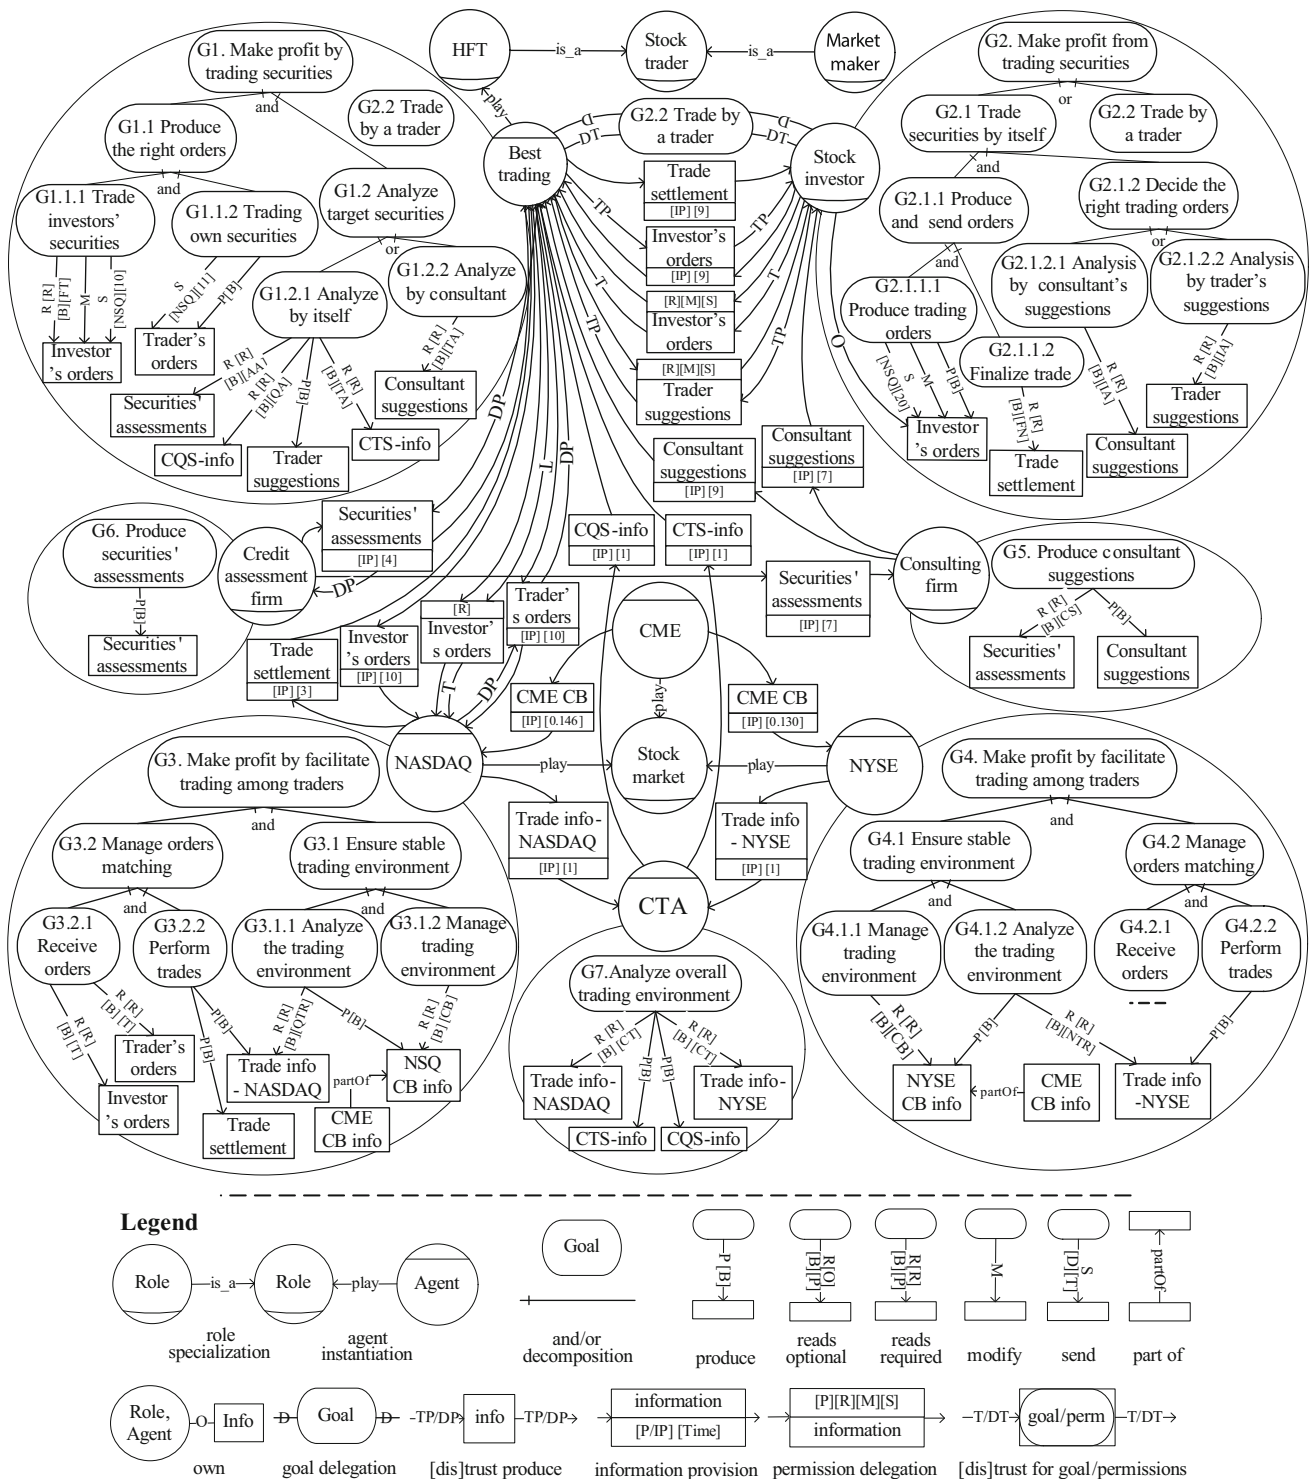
HFT
is_a
Stock trader
is_a
Market maker

G1. Make profit by trading securities
and
G2.2 Trade by a trader
play
G1.1 Produce the right orders
and
G1.1.1 Trade investors' securities
G1.1.2 Trading own securities
G1.2 Analyze target securities
or
G1.2.1 Analyze by itself
G1.2.2 Analyze by consultant
R [R] [B][FT]
M
S [NSQ][10]
S [NSQ][11]
P[B]
Investor's orders
Trader's orders
R [R] [B][AA]
R [R] [B][QA]
P[B]
R [R] [B][TA]
R [R] [B][TA]
Securities' assessments
CQS-info
Trader suggestions
CTS-info
Consultant suggestions

Best trading
G2.2 Trade by a trader
D
DT
D
DT
Trade settlement
[IP] [9]
TP
Investor's orders
[IP] [9]
TP
T
[R][M][S]
Investor's orders
T
TP
[R][M][S]
Trader suggestions
TP
Stock investor
O
Consultant suggestions
[IP] [9]
Consultant suggestions
[IP] [7]
DP
T
DP

G2. Make profit from trading securities
or
G2.1 Trade securities by itself
G2.2 Trade by a trader
and
G2.1.1 Produce and send orders
G2.1.2 Decide the right trading orders
and
or
G2.1.1.1 Produce trading orders
G2.1.2.1 Analysis by consultant's suggestions
G2.1.2.2 Analysis by trader's suggestions
G2.1.1.2 Finalize trade
S [NSQ][20]
M
P[B]
R [R] [B][FN]
R [R] [B][IA]
R [R] [B][IA]
Investor's orders
Trade settlement
Consultant suggestions
Trader suggestions

G6. Produce securities' assessments
P[B]
Securities' assessments
Credit assessment firm
DP
Securities' assessments
[IP] [4]
CQS-info
[IP] [1]
CTS-info
[IP] [1]
Securities' assessments
[IP] [7]
Consulting firm
G5. Produce consultant suggestions
R [R] [B][CS]
P[B]
Securities' assessments
Consultant suggestions

Trade settlement
[IP] [3]
Investor's orders
[IP] [10]
[R]
Investor's orders
Trader's orders
[IP] [10]
T
DP
CME
play
CME CB
[IP] [0.146]
CME CB
[IP] [0.130]
NASDAQ
play
Stock market
play
NYSE

G3. Make profit by facilitate trading among traders
and
G3.2 Manage orders matching
G3.1 Ensure stable trading environment
and
and
G3.2.1 Receive orders
G3.2.2 Perform trades
G3.1.1 Analyze the trading environment
G3.1.2 Manage trading environment
R [R] [B][T]
R [R] [B][T]
P[B]
P[B]
R [R] [B][QTR]
P[B]
R [R] [B][CB]
Trader's orders
Investor's orders
Trade info - NASDAQ
partOf
NSQ CB info
Trade settlement
CME CB info

Trade info - NASDAQ
[IP] [1]
Trade info - NYSE
[IP] [1]
CTA
G7.Analyze overall trading environment
R [R] [B][CT]
P[B]
P[B]
R [R] [B][CT]
Trade info-NASDAQ
Trade info-NYSE
CTS-info
CQS-info

G4. Make profit by facilitate trading among traders
and
G4.1 Ensure stable trading environment
G4.2 Manage orders matching
and
and
G4.1.1 Manage trading environment
G4.1.2 Analyze the trading environment
G4.2.1 Receive orders
G4.2.2 Perform trades
R [R] [B][CB]
P[B]
R [R] [B][NTR]
P[B]
NYSE CB info
partOf
CME CB info
Trade info -NYSE

Legend
Role
is_a
Role
play
Agent
role specialization
agent instantiation
Goal
and/or decomposition
P[B]
produce
R[O] [B][P]
reads optional
R[R] [B][P]
reads required
M
modify
S [D][T]
send
partOf
part of
Role, Agent
O
Info
own
D
Goal
D
goal delegation
TP/DP
info
TP/DP
[dis]trust produce
information
[P/IP] [Time]
information provision
[P][R][M][S]
information
permission delegation
T/DT
goal/perm
T/DT
[dis]trust for goal/permissions